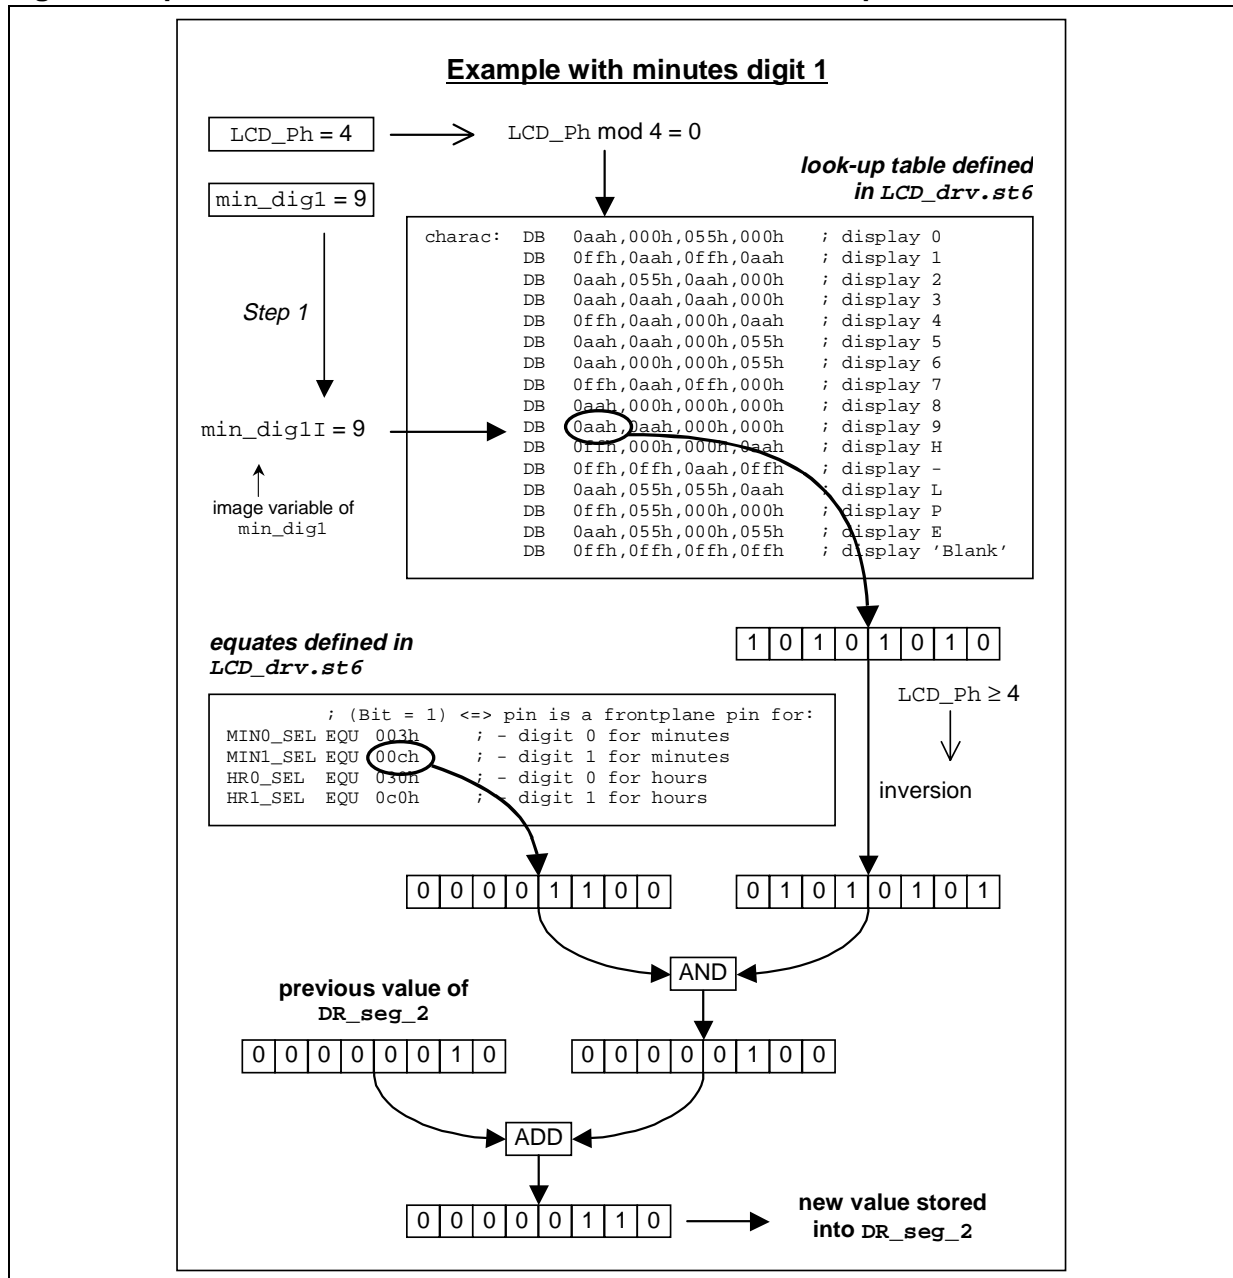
Example with minutes digit 1

LCD_Ph = 4

LCD_Ph mod 4 = 0

look-up table defined in LCD_drv.st6

min_dig1 = 9

charac: DB 0aah,000h,055h,000h ; display 0
DB 0ffh,0aah,0ffh,0aah ; display 1
DB 0aah,055h,0aah,000h ; display 2
DB 0aah,0aah,0aah,000h ; display 3
DB 0ffh,0aah,000h,0aah ; display 4
DB 0aah,0aah,000h,055h ; display 5
DB 0aah,000h,000h,055h ; display 6
DB 0ffh,0aah,0ffh,000h ; display 7
DB 0aah,000h,000h,000h ; display 8
DB 0aah,0aah,000h,000h ; display 9
DB 0ffh,000h,000h,0aah ; display H
DB 0ffh,0ffh,0aah,0ffh ; display -
DB 0aah,055h,055h,0aah ; display L
DB 0ffh,055h,000h,000h ; display P
DB 0aah,055h,000h,055h ; display E
DB 0ffh,0ffh,0ffh,0ffh ; display 'Blank'

Step 1

min_dig1I = 9

image variable of min_dig1

1 0 1 0 1 0 1 0

equates defined in LCD_drv.st6

; (Bit = 1) <=> pin is a frontplane pin for:
MIN0_SEL EQU 003h ; - digit 0 for minutes
MIN1_SEL EQU 00ch ; - digit 1 for minutes
HR0_SEL EQU 030h ; - digit 0 for hours
HR1_SEL EQU 0c0h ; - digit 1 for hours

LCD_Ph $\geq$ 4

inversion

0 0 0 0 1 1 0 0

0 1 0 1 0 1 0 1

AND

previous value of DR_seg_2

0 0 0 0 0 0 1 0

0 0 0 0 0 1 0 0

ADD

0 0 0 0 0 1 1 0

new value stored into DR_seg_2